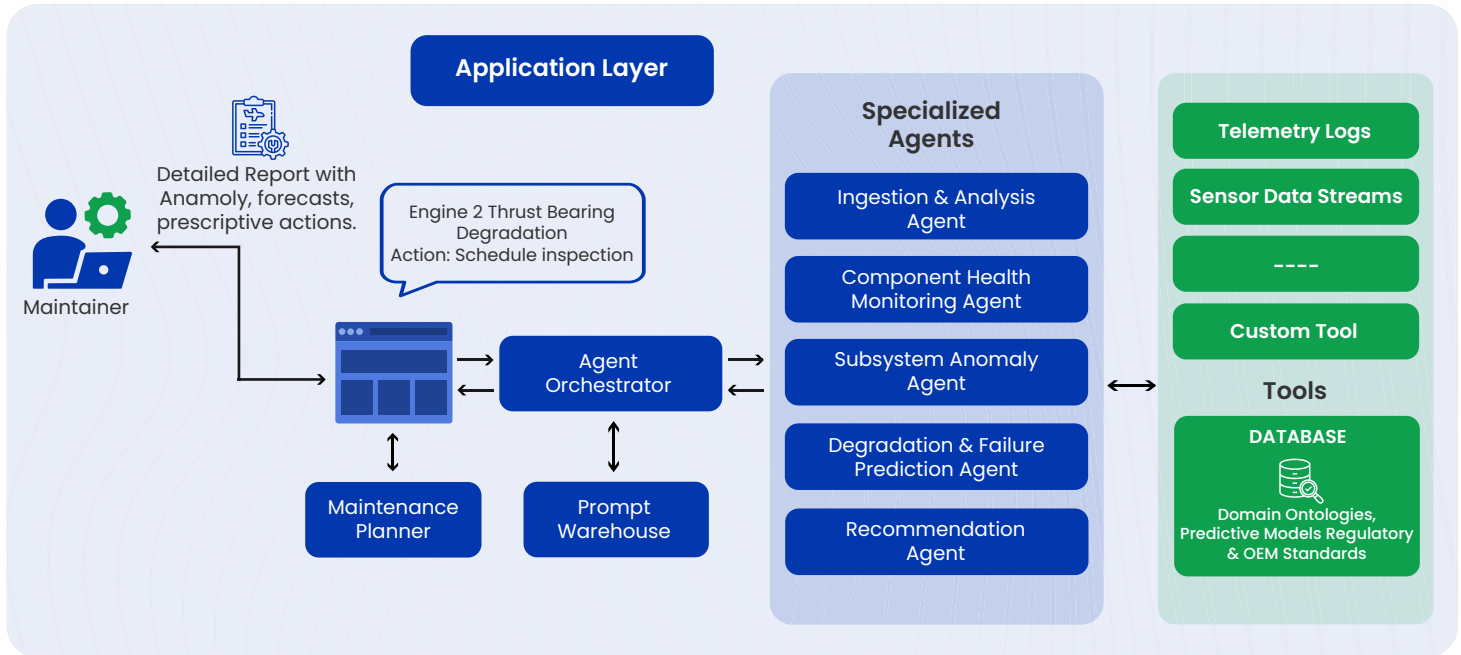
Application Layer

Detailed Report with Anamoly, forecasts, prescriptive actions.

Maintainer

Engine 2 Thrust Bearing Degradation
Action: Schedule inspection

Agent Orchestrator

Maintenance Planner

Prompt Warehouse

Specialized Agents

Ingestion & Analysis Agent

Component Health Monitoring Agent

Subsystem Anomaly Agent

Degradation & Failure Prediction Agent

Recommendation Agent

Telemetry Logs

Sensor Data Streams

----

Custom Tool

Tools

DATABASE

Domain Ontologies, Predictive Models Regulatory & OEM Standards